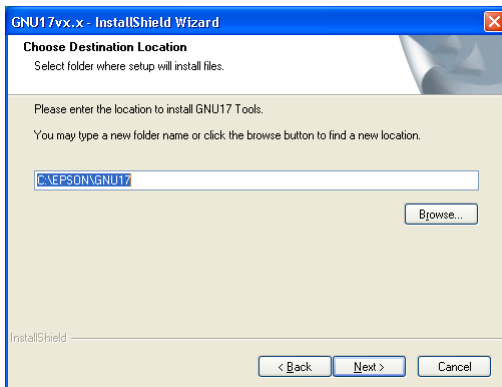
GNU17vx.x - InstallShield Wizard

Choose Destination Location

Select folder where setup will install files.

Please enter the location to install GNU17 Tools.

You may type a new folder name or click the browse button to find a new location.

C:\EPSON\GNU17

Browse...

InstallShield

< Back

Next >

Cancel